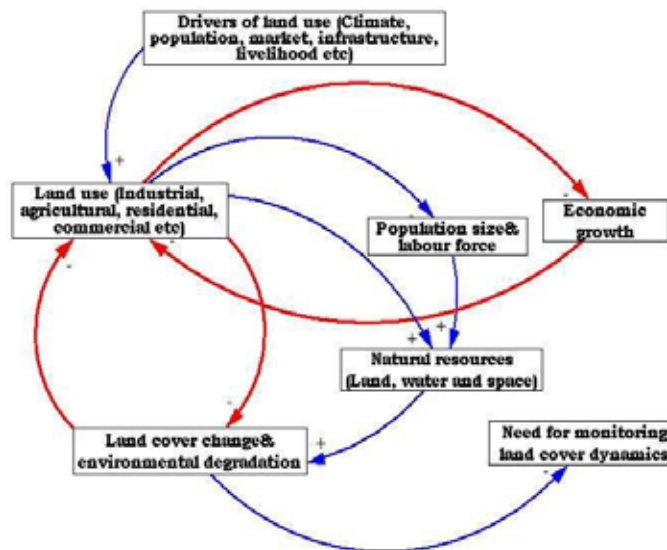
Drivers of land use (Climate, population, market, infrastructure, livelihood etc)

+

Land use (Industrial, agricultural, residential, commercial etc)

Population size& labour force

Economic growth

+

+

Natural resources (Land, water and space)

Land cover change& environmental degradation

+

Need for monitoring land cover dynamics

-

-

-

-